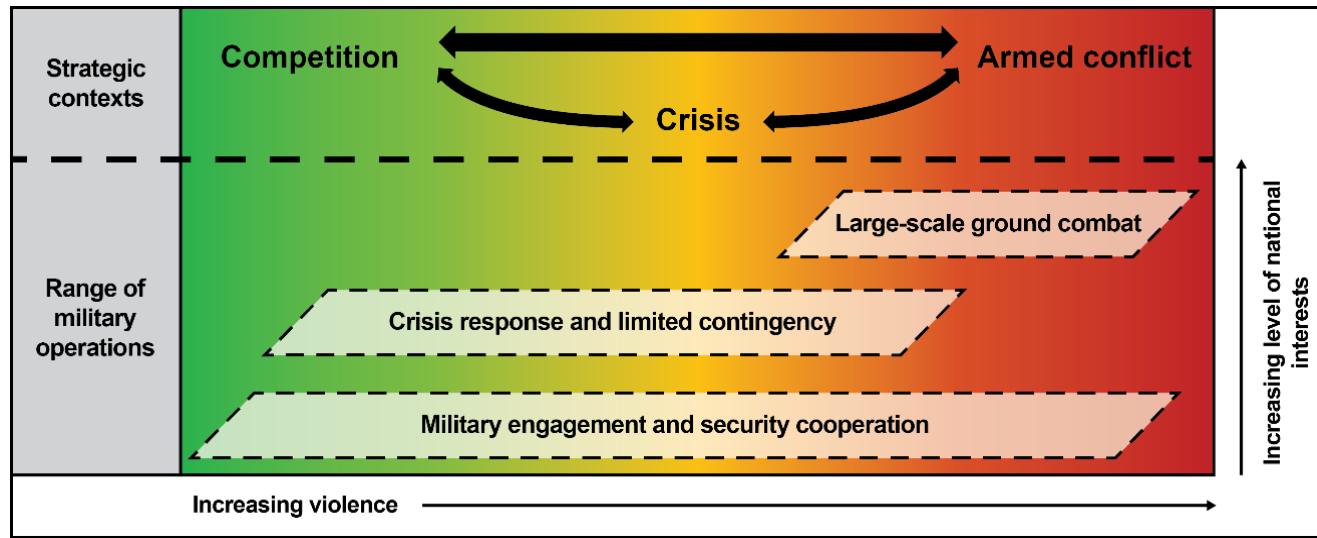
Strategic contexts

Competition

Armed conflict

Crisis

Range of military operations

Large-scale ground combat

Crisis response and limited contingency

Military engagement and security cooperation

Increasing level of national interests

Increasing violence